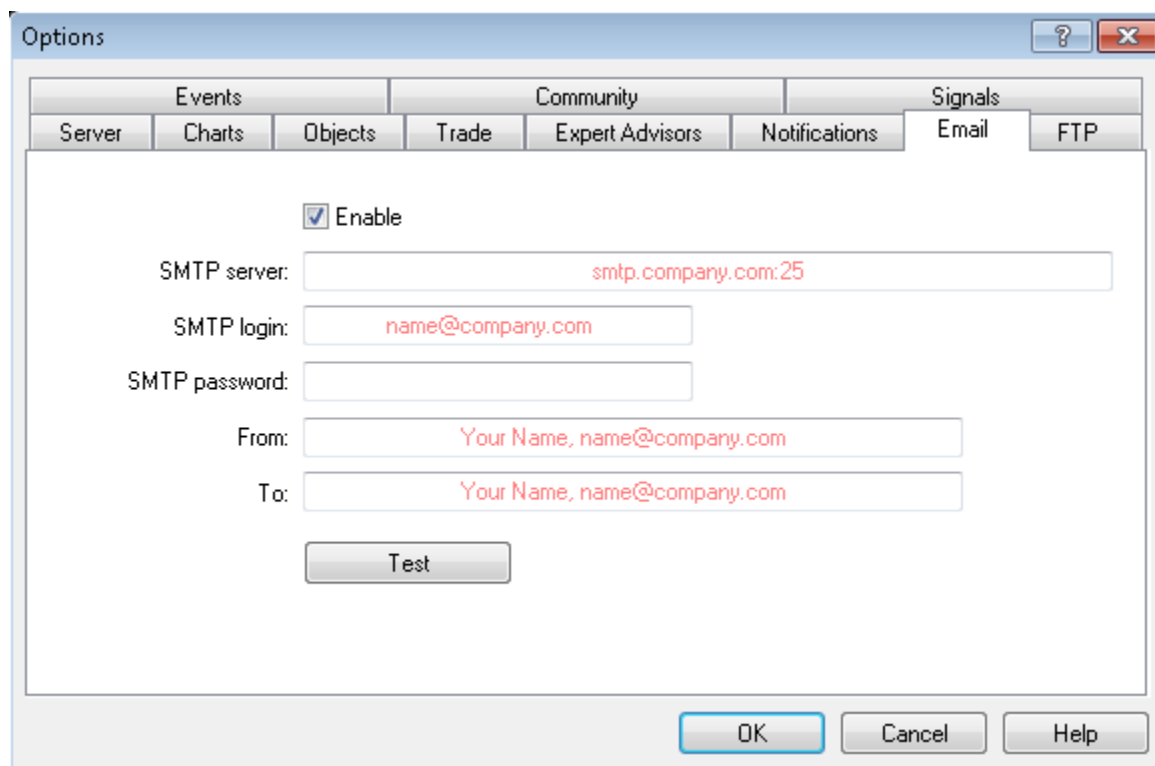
Options

?

Events
Community
Signals
Server
Charts
Objects
Trade
Expert Advisors
Notifications
Email
FTP

Enable

SMTP server: smtp.company.com:25

SMTP login: name@company.com

SMTP password:

From: Your Name, name@company.com

To: Your Name, name@company.com

Test

OK
Cancel
Help